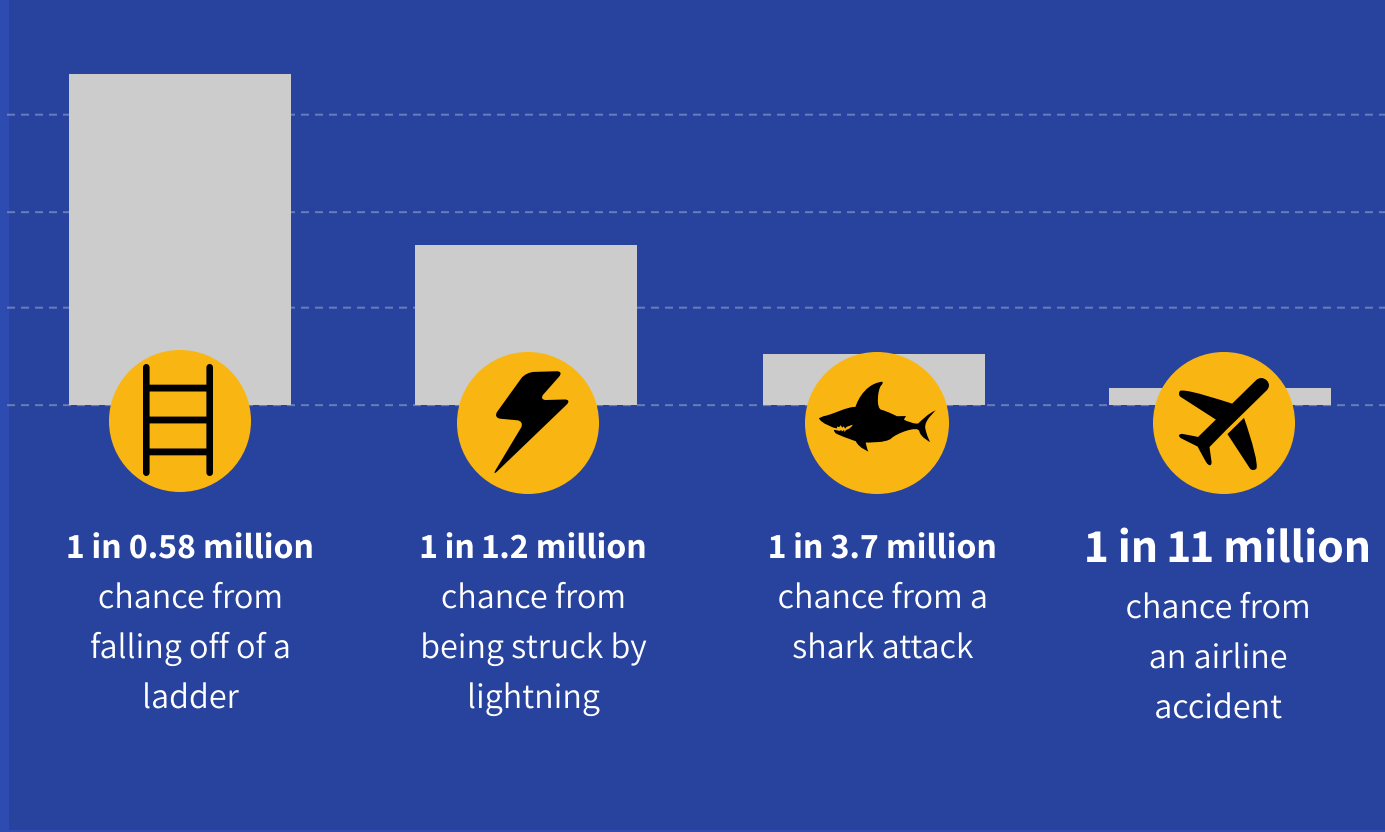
**1 in 0.58 million**
chance from falling off of a ladder

**1 in 1.2 million**
chance from being struck by lightning

**1 in 3.7 million**
chance from a shark attack

**1 in 11 million**
chance from an airline accident